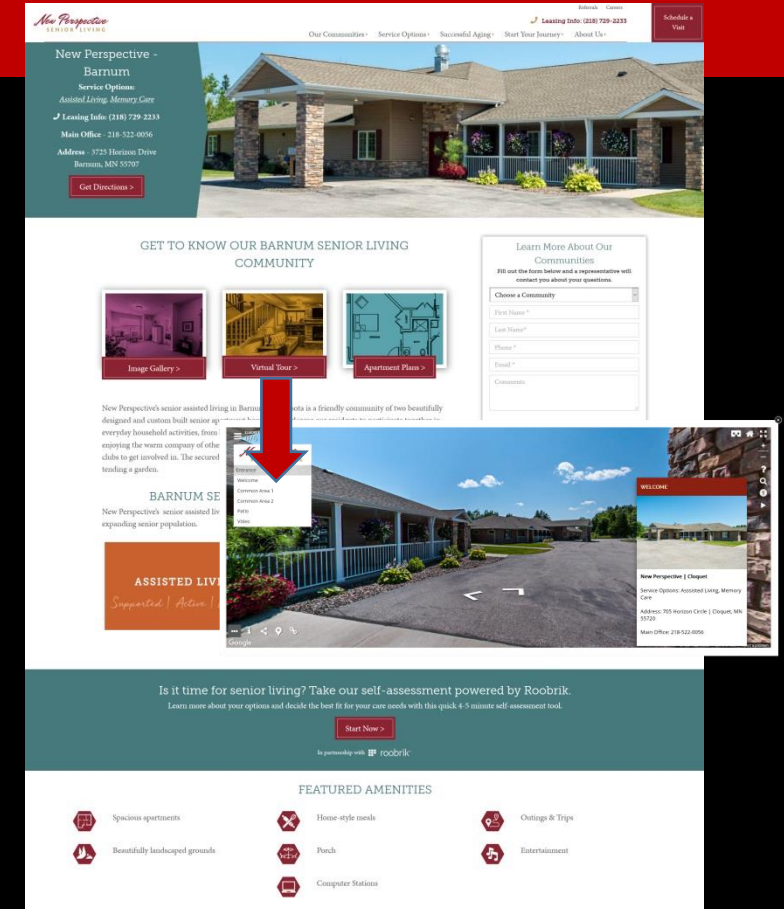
New Perspective SENIOR LIVING

Referrals Careers

Leasing Info: (218) 729-2233

Schedule a Visit

Our Communities Service Options Successful Aging Start Your Journey About Us

New Perspective - Barnum

Service Options: Assisted Living, Memory Care

Leasing Info: (218) 729-2233

Main Office - 218-522-0056

Address - 3725 Horizon Drive Barnum, MN 55707

Get Directions >

GET TO KNOW OUR BARNUM SENIOR LIVING COMMUNITY

Image Gallery >

Virtual Tour >

Apartment Plans >

New Perspective's senior assisted living in Barnum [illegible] sota is a friendly community of two beautifully designed and custom built senior ap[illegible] everyday household activities, from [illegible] enjoying the warm company of othe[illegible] clubs to get involved in. The secured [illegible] tending a garden.

BARNUM SE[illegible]

New Perspective's senior assisted liv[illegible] expanding senior population.

ASSISTED LIV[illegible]

Supported | Active | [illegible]

Learn More About Our Communities

Fill out the form below and a representative will contact you about your questions.

Choose a Community

First Name *

Last Name*

Phone *

Email *

Comments

Entrance

Welcome

Common Area 1

Common Area 2

Patio

Video

WELCOME

New Perspective | Cloquet

Service Options: Assisted Living, Memory Care

Address: 705 Horizon Circle | Cloquet, MN 55720

Main Office: 218-522-0056

Google

Is it time for senior living? Take our self-assessment powered by Roobrik.

Learn more about your options and decide the best fit for your care needs with this quick 4-5 minute self-assessment tool.

Start Now >

In partnership with roobrik

FEATURED AMENITIES

Spacious apartments

Home-style meals

Outings & Trips

Beautifully landscaped grounds

Porch

Entertainment

Computer Stations